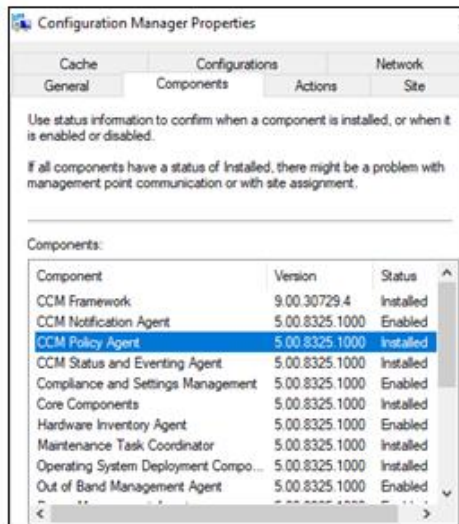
Configuration Manager Properties

Cache | Configurations | Network
General | Components | Actions | Site

Use status information to confirm when a component is installed, or when it is enabled or disabled.

If all components have a status of Installed, there might be a problem with management point communication or with site assignment.

Components:

| Component | Version | Status |
|---|---|---|
| CCM Framework | 9.00.30729.4 | Installed |
| CCM Notification Agent | 5.00.8325.1000 | Enabled |
| CCM Policy Agent | 5.00.8325.1000 | Installed |
| CCM Status and Eventing Agent | 5.00.8325.1000 | Installed |
| Compliance and Settings Management | 5.00.8325.1000 | Enabled |
| Core Components | 5.00.8325.1000 | Installed |
| Hardware Inventory Agent | 5.00.8325.1000 | Enabled |
| Maintenance Task Coordinator | 5.00.8325.1000 | Installed |
| Operating System Deployment Compo... | 5.00.8325.1000 | Installed |
| Out of Band Management Agent | 5.00.8325.1000 | Enabled |
| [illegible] | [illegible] | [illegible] |